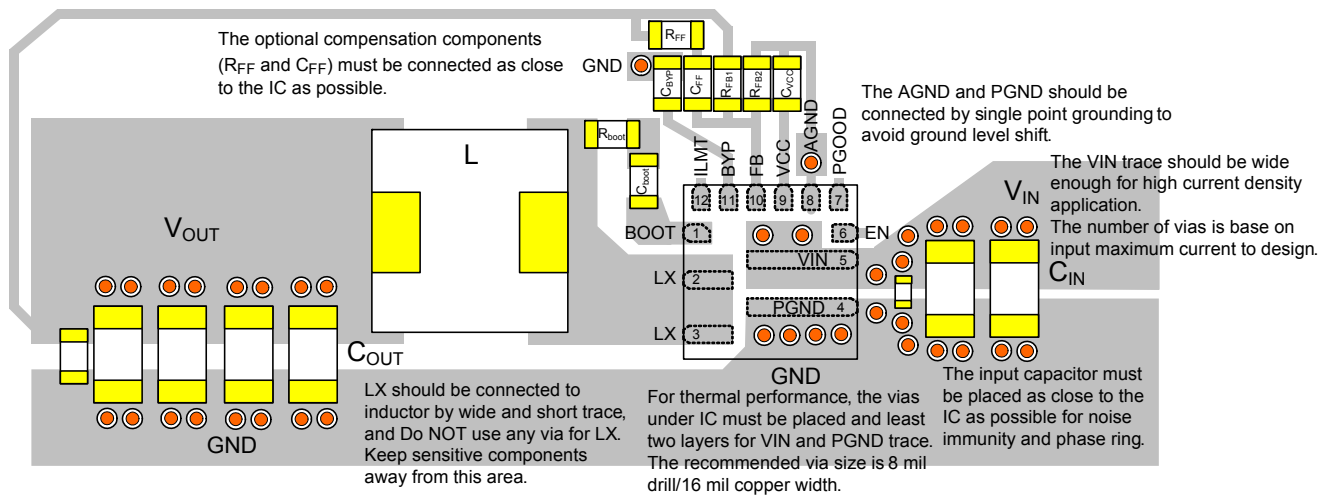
The optional compensation components ($R_{FF}$ and $C_{FF}$) must be connected as close to the IC as possible.

$R_{FF}$

GND

$C_{BYP}$ $C_{FF}$ $R_{FB1}$ $R_{FB2}$ $C_{VCC}$

The AGND and PGND should be connected by single point grounding to avoid ground level shift.

$R_{boot}$

$C_{boot}$

L

ILMT BYP FB VCC AGND PGOOD

12 11 10 9 8 7

The VIN trace should be wide enough for high current density application.
The number of vias is base on input maximum current to design.

$V_{IN}$

$V_{OUT}$

BOOT 1

6 EN

VIN 5

LX 2

PGND 4

LX 3

$C_{IN}$

$C_{OUT}$

GND

LX should be connected to inductor by wide and short trace, and Do NOT use any via for LX. Keep sensitive components away from this area.

GND

For thermal performance, the vias under IC must be placed and least two layers for VIN and PGND trace. The recommended via size is 8 mil drill/16 mil copper width.

The input capacitor must be placed as close to the IC as possible for noise immunity and phase ring.